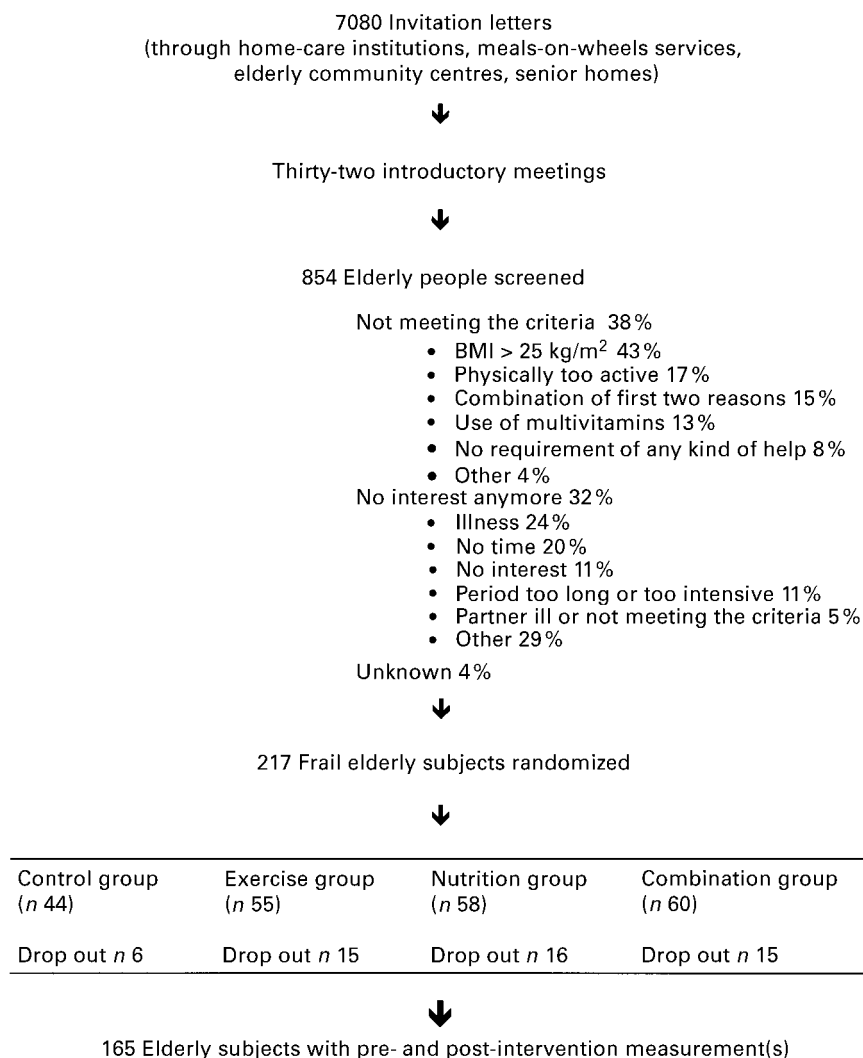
7080 Invitation letters
(through home-care institutions, meals-on-wheels services, elderly community centres, senior homes)

Thirty-two introductory meetings

854 Elderly people screened

Not meeting the criteria 38%
- BMI > 25 kg/m$^2$ 43%
- Physically too active 17%
- Combination of first two reasons 15%
- Use of multivitamins 13%
- No requirement of any kind of help 8%
- Other 4%

No interest anymore 32%
- Illness 24%
- No time 20%
- No interest 11%
- Period too long or too intensive 11%
- Partner ill or not meeting the criteria 5%
- Other 29%

Unknown 4%

217 Frail elderly subjects randomized

| Control group ($n$ 44) | Exercise group ($n$ 55) | Nutrition group ($n$ 58) | Combination group ($n$ 60) |
|---|---|---|---|
| Drop out $n$ 6 | Drop out $n$ 15 | Drop out $n$ 16 | Drop out $n$ 15 |

165 Elderly subjects with pre- and post-intervention measurement(s)